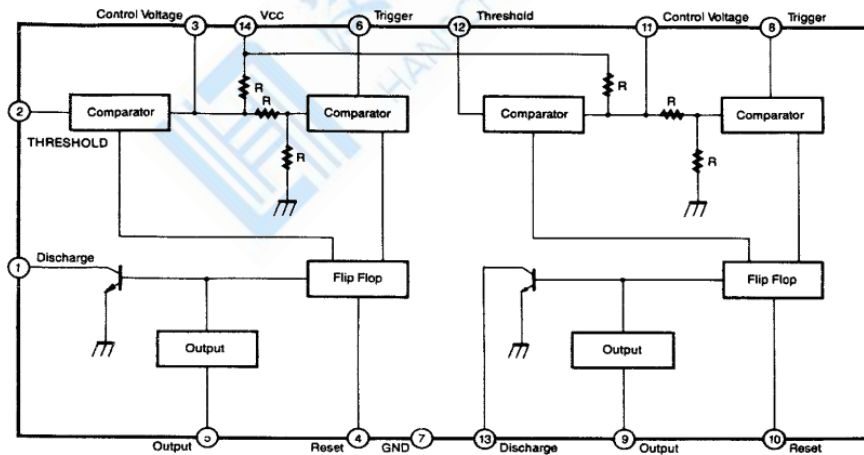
Control Voltage 3 14 Vcc 6 Trigger 12 Threshold 11 Control Voltage 8 Trigger

2 Comparator R R Comparator Comparator R R Comparator

THRESHOLD R R

1 Discharge Flip Flop Flip Flop

Output Output

Output 5 Reset 4 GND 7 13 Discharge 9 Output 10 Reset